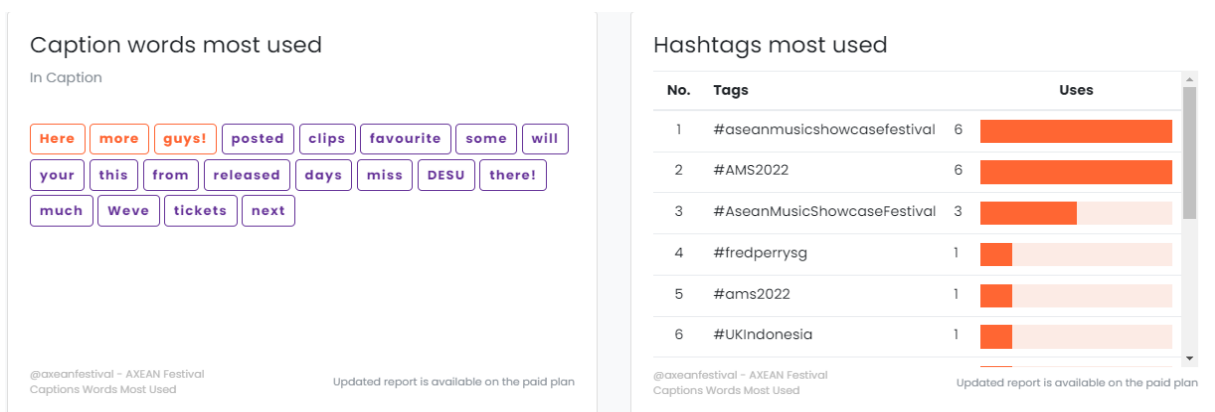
Caption words most used

In Caption

Here more guys! posted clips favourite some will your this from released days miss DESU there! much Weve tickets next

@axeanfestival - AXEAN Festival Captions Words Most Used

Updated report is available on the paid plan

Hashtags most used

| No. | Tags | Uses |
|---|---|---|
| 1 | #aseanmusicshowcasefestival | 6 |
| 2 | #AMS2022 | 6 |
| 3 | #AseanMusicShowcaseFestival | 3 |
| 4 | #fredperrysg | 1 |
| 5 | #ams2022 | 1 |
| 6 | #UKIndonesia | 1 |

@axeanfestival - AXEAN Festival Captions Words Most Used

Updated report is available on the paid plan